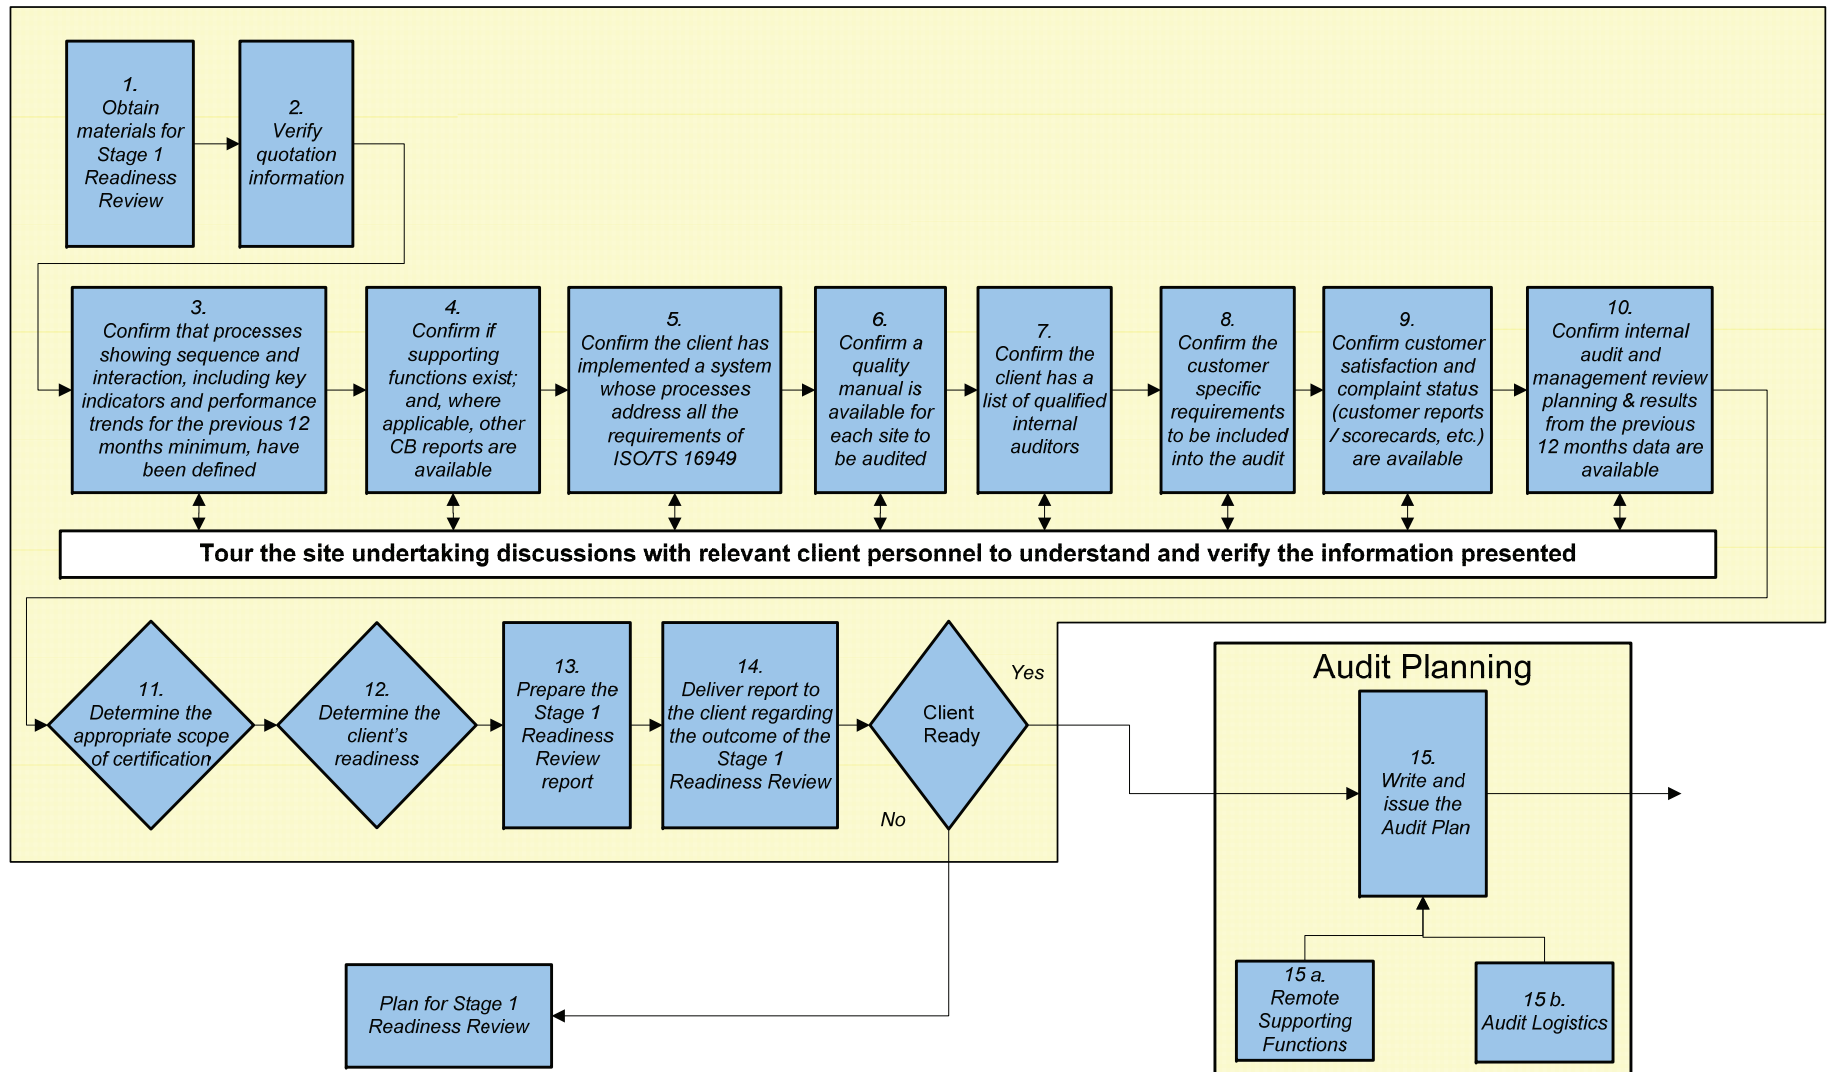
1.
Obtain materials for Stage 1 Readiness Review

2.
Verify quotation information

3.
Confirm that processes showing sequence and interaction, including key indicators and performance trends for the previous 12 months minimum, have been defined

4.
Confirm if supporting functions exist; and, where applicable, other CB reports are available

5.
Confirm the client has implemented a system whose processes address all the requirements of ISO/TS 16949

6.
Confirm a quality manual is available for each site to be audited

7.
Confirm the client has a list of qualified internal auditors

8.
Confirm the customer specific requirements to be included into the audit

9.
Confirm customer satisfaction and complaint status (customer reports / scorecards, etc.) are available

10.
Confirm internal audit and management review planning & results from the previous 12 months data are available

Tour the site undertaking discussions with relevant client personnel to understand and verify the information presented

11.
Determine the appropriate scope of certification

12.
Determine the client's readiness

13.
Prepare the Stage 1 Readiness Review report

14.
Deliver report to the client regarding the outcome of the Stage 1 Readiness Review

Client Ready

Yes

No

Audit Planning

15.
Write and issue the Audit Plan

15 a.
Remote Supporting Functions

15 b.
Audit Logistics

Plan for Stage 1 Readiness Review